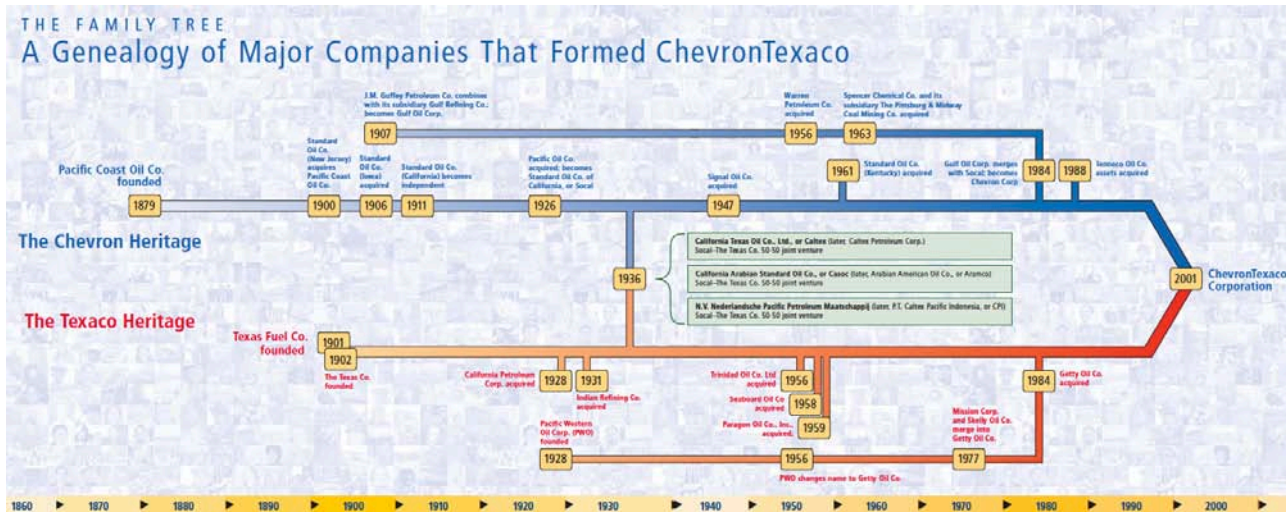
THE FAMILY TREE
A Genealogy of Major Companies That Formed ChevronTexaco

J.M. Guffey Petroleum Co. combines with its subsidiary Gulf Refining Co.; becomes Gulf Oil Corp.

1907

Warren Petroleum Co. acquired

1956

Spencer Chemical Co. and its subsidiary The Pittsburg & Midway Coal Mining Co. acquired

1963

Pacific Coast Oil Co. founded

1879

Standard Oil Co. (New Jersey) acquires Pacific Coast Oil Co.

1900

Standard Oil Co. (Iowa) acquired

1906

Standard Oil Co. (California) becomes independent

1911

Pacific Oil Co. acquired; becomes Standard Oil Co. of California, or Socal

1926

Signal Oil Co. acquired

1947

1961

Standard Oil Co. (Kentucky) acquired

Gulf Oil Corp. merges with Socal; becomes Chevron Corp.

1984

1988

Texaco Oil Co. assets acquired

The Chevron Heritage

1936

California Texas Oil Co., Ltd., or Caltex (later, Caltex Petroleum Corp.)
Socal–The Texas Co. 50-50 joint venture

California Arabian Standard Oil Co., or Casoc (later, Arabian American Oil Co., or Aramco)
Socal–The Texas Co. 50-50 joint venture

N.V. Nederlandsche Pacific Petroleum Maatschappij (later, P.T. Caltex Pacific Indonesia, or CPI)
Socal–The Texas Co. 50-50 joint venture

2001

ChevronTexaco Corporation

The Texaco Heritage

Texas Fuel Co. founded

1901

1902

The Texas Co. founded

California Petroleum Corp. acquired

1928

1931

Indian Refining Co. acquired

Trinidad Oil Co. Ltd acquired

1956

Seaboard Oil Co. acquired

1958

Paragon Oil Co., Inc., acquired

1959

1984

Getty Oil Co. acquired

Pacific Western Oil Corp. (PWO) founded

1928

1956

PWO changes name to Getty Oil Co.

Mission Corp. and Skelly Oil Co. merge into Getty Oil Co.

1977

1860 1870 1880 1890 1900 1910 1920 1930 1940 1950 1960 1970 1980 1990 2000